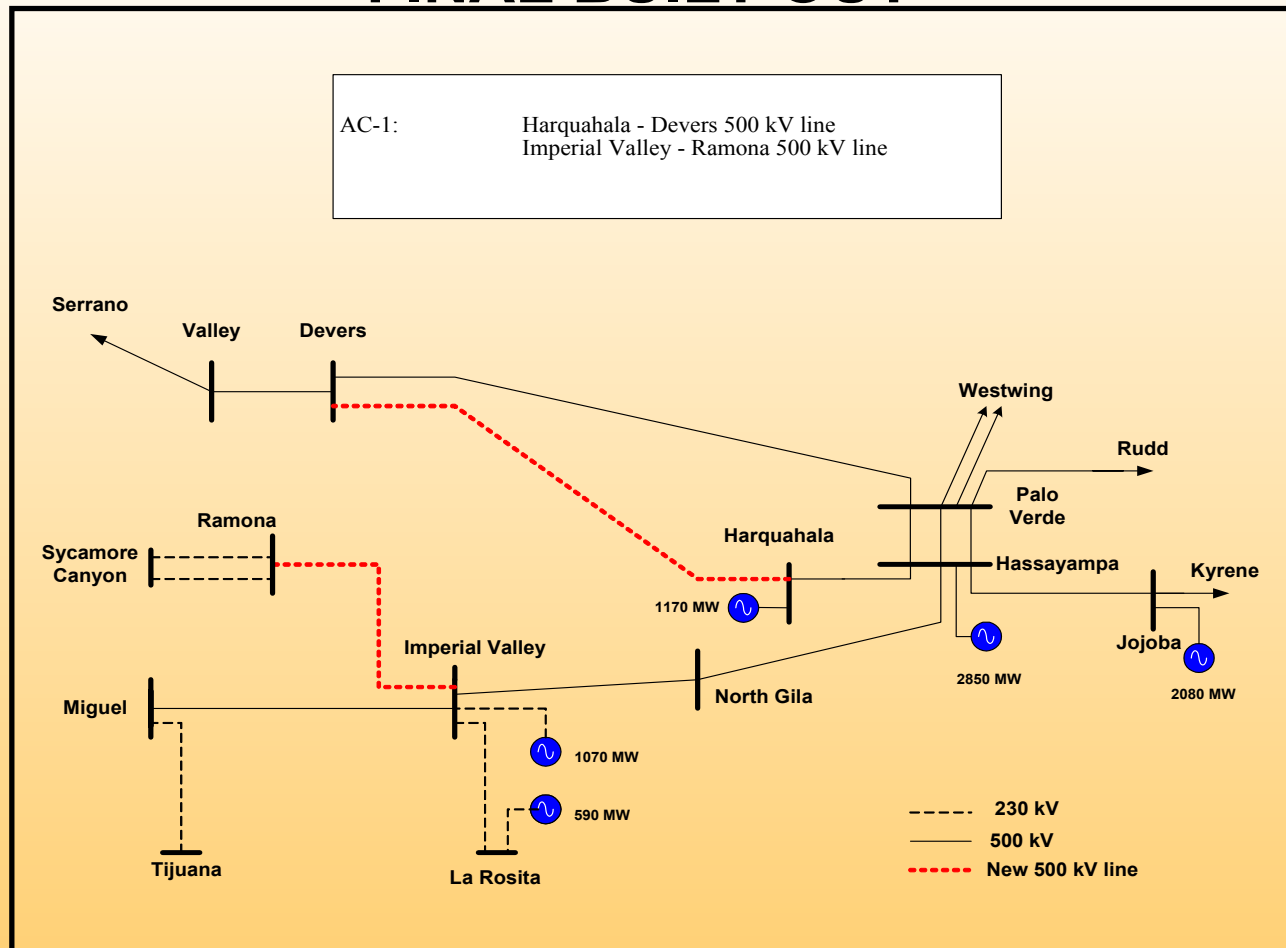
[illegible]

AC-1: Harquahala - Devers 500 kV line
Imperial Valley - Ramona 500 kV line

Serrano

Valley

Devers

Westwing

Rudd

Palo Verde

Ramona

Sycamore Canyon

Harquahala

Hassayampa

Kyrene

1170 MW

Jojoba

Imperial Valley

2850 MW

2080 MW

Miguel

North Gila

1070 MW

590 MW

230 kV

500 kV

New 500 kV line

Tijuana

La Rosita